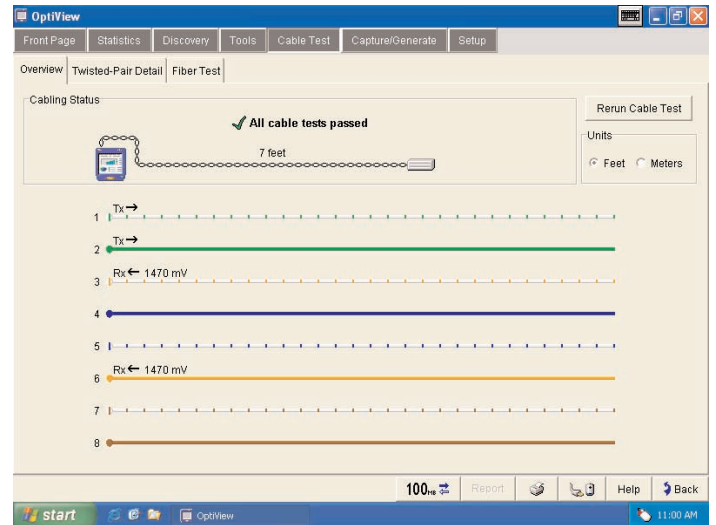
OptiView

Front Page | Statistics | Discovery | Tools | Cable Test | Capture/Generate | Setup

Overview | Twisted-Pair Detail | Fiber Test

Cabling Status

All cable tests passed

7 feet

Rerun Cable Test

Units

Feet Meters

1 Tx→

2 Tx→

3 Rx← 1470 mV

4

5

6 Rx← 1470 mV

7

8

100 Report Help Back

start OptiView 11:00 AM